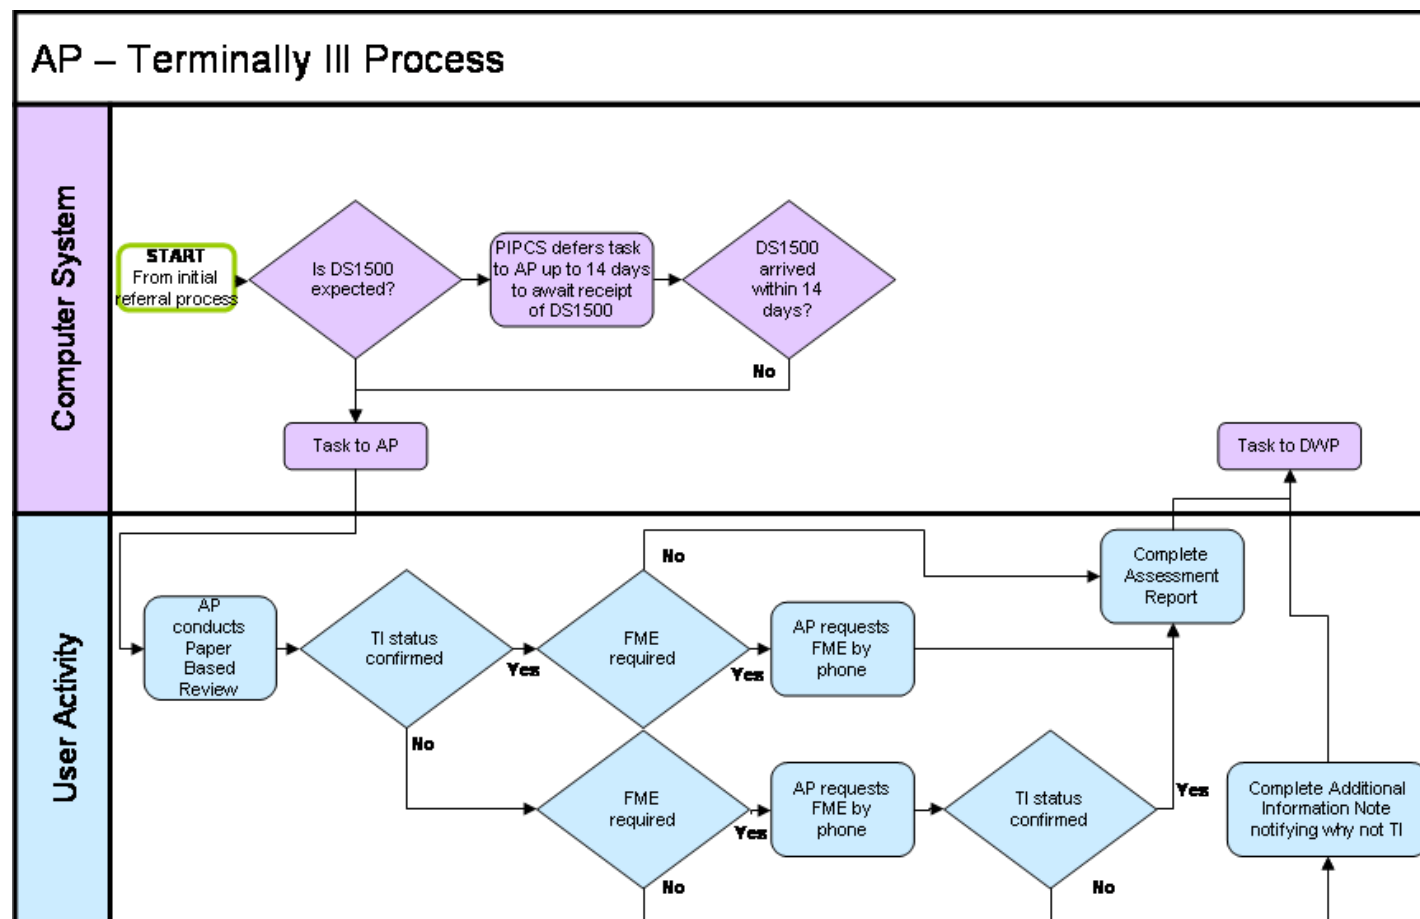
AP – Terminally Ill Process

Computer System

START
From initial referral process

Is DS1500 expected?

PIPCS defers task to AP up to 14 days to await receipt of DS1500

DS1500 arrived within 14 days?

No

Task to AP

Task to DWP

User Activity

No

Complete Assessment Report

AP conducts Paper Based Review

TI status confirmed

Yes

FME required

Yes

AP requests FME by phone

No

FME required

Yes

AP requests FME by phone

TI status confirmed

Yes

Complete Additional Information Note notifying why not TI

No

No